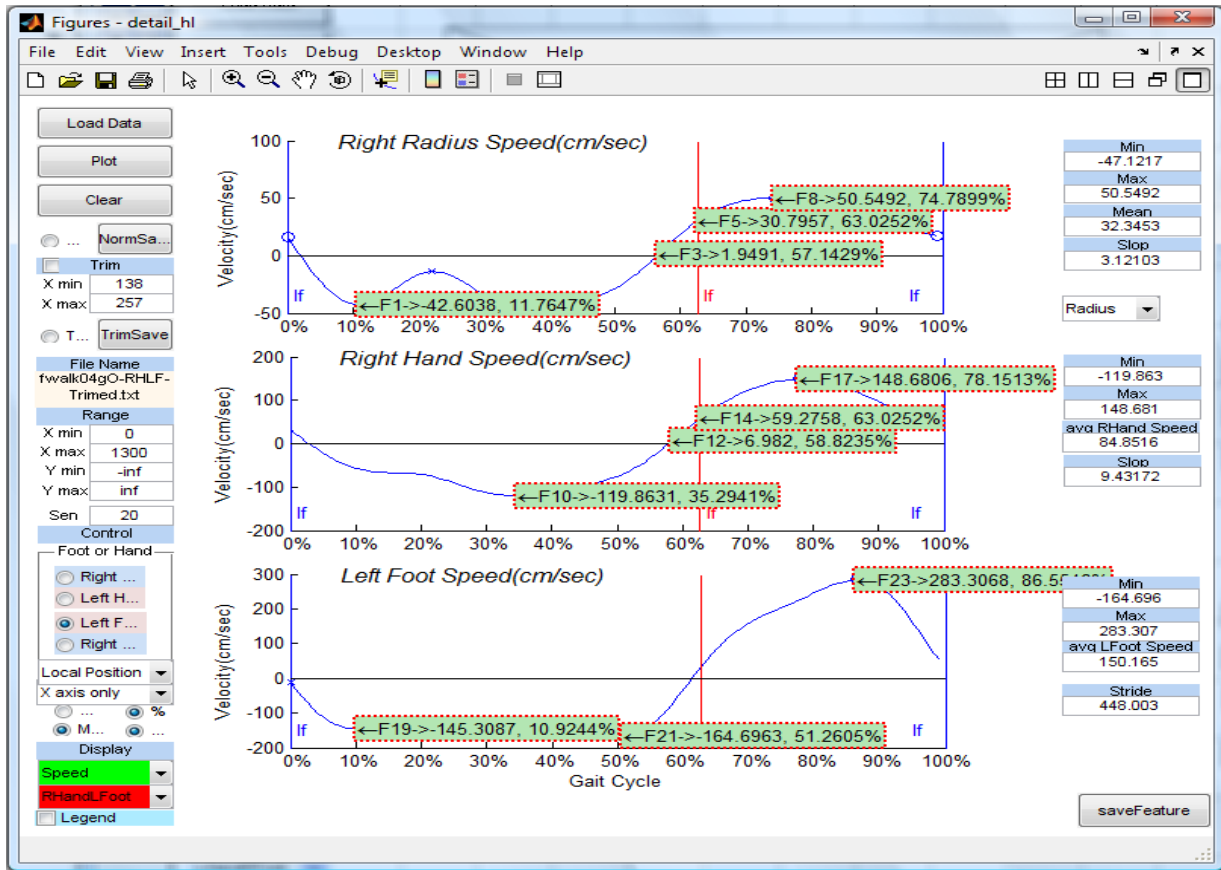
Figures - detail_hl

File Edit View Insert Tools Debug Desktop Window Help

Load Data

Plot

Clear

... NormSa...

Trim

X min 138

X max 257

T... TrimSave

File Name

fwalk04gO-RHLF-Trimed.txt

Range

X min 0

X max 1300

Y min -inf

Y max inf

Sen 20

Control

Foot or Hand

Right ...

Left H...

Left F...

Right ...

Local Position

X axis only

... %

M... ...

Display

Speed

RHandLFoot

Legend

Right Radius Speed(cm/sec)

Velocity(cm/sec)

100
50
0
-50

0% 10% 20% 30% 40% 50% 60% 70% 80% 90% 100%

lf lf lf

←F1->-42.6038, 11.7647%

←F3->1.9491, 57.1429%

←F5->30.7957, 63.0252%

←F8->50.5492, 74.7899%

Min
-47.1217
Max
50.5492
Mean
32.3453
Slop
3.12103

Radius

Right Hand Speed(cm/sec)

Velocity(cm/sec)

200
100
0
-100
-200

0% 10% 20% 30% 40% 50% 60% 70% 80% 90% 100%

lf lf lf

←F10->-119.8631, 35.2941%

←F12->6.982, 58.8235%

←F14->59.2758, 63.0252%

←F17->148.6806, 78.1513%

Min
-119.863
Max
148.681
avg RHand Speed
84.8516
Slop
9.43172

Left Foot Speed(cm/sec)

Velocity(cm/sec)

300
200
100
0
-100
-200

0% 10% 20% 30% 40% 50% 60% 70% 80% 90% 100%

Gait Cycle

lf lf

←F19->-145.3087, 10.9244%

←F21->-164.6963, 51.2605%

←F23->283.3068, 86.5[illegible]

Min
-164.696
Max
283.307
avg LFoot Speed
150.165

Stride
448.003

saveFeature